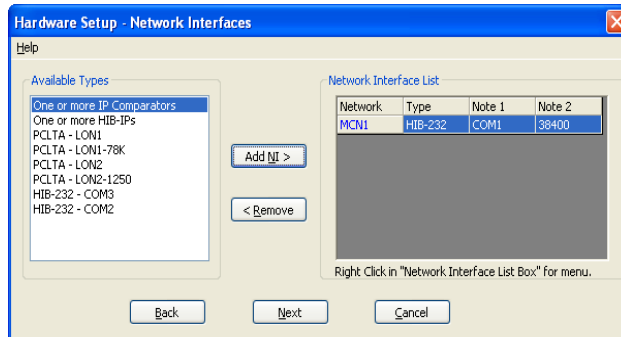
Hardware Setup - Network Interfaces

Help

Available Types

One or more IP Comparators
One or more HIB-IPs
PCLTA - LON1
PCLTA - LON1-78K
PCLTA - LON2
PCLTA - LON2-1250
HIB-232 - COM3
HIB-232 - COM2

Add NI >

< Remove

Network Interface List

| Network | Type | Note 1 | Note 2 |
|---|---|---|---|
| MCN1 | HIB-232 | COM1 | 38400 |

Right Click in "Network Interface List Box" for menu.

Back

Next

Cancel